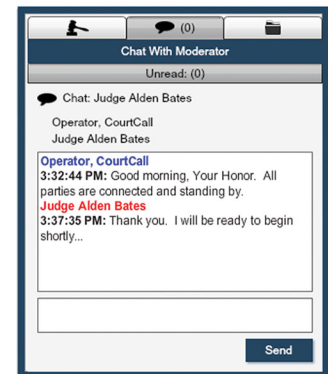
(0)

Chat With Moderator

Unread: (0)

Chat: Judge Alden Bates

Operator, CourtCall
Judge Alden Bates

Operator, CourtCall
**3:32:44 PM:** Good morning, Your Honor. All parties are connected and standing by.
Judge Alden Bates
**3:37:35 PM:** Thank you. I will be ready to begin shortly...

Send